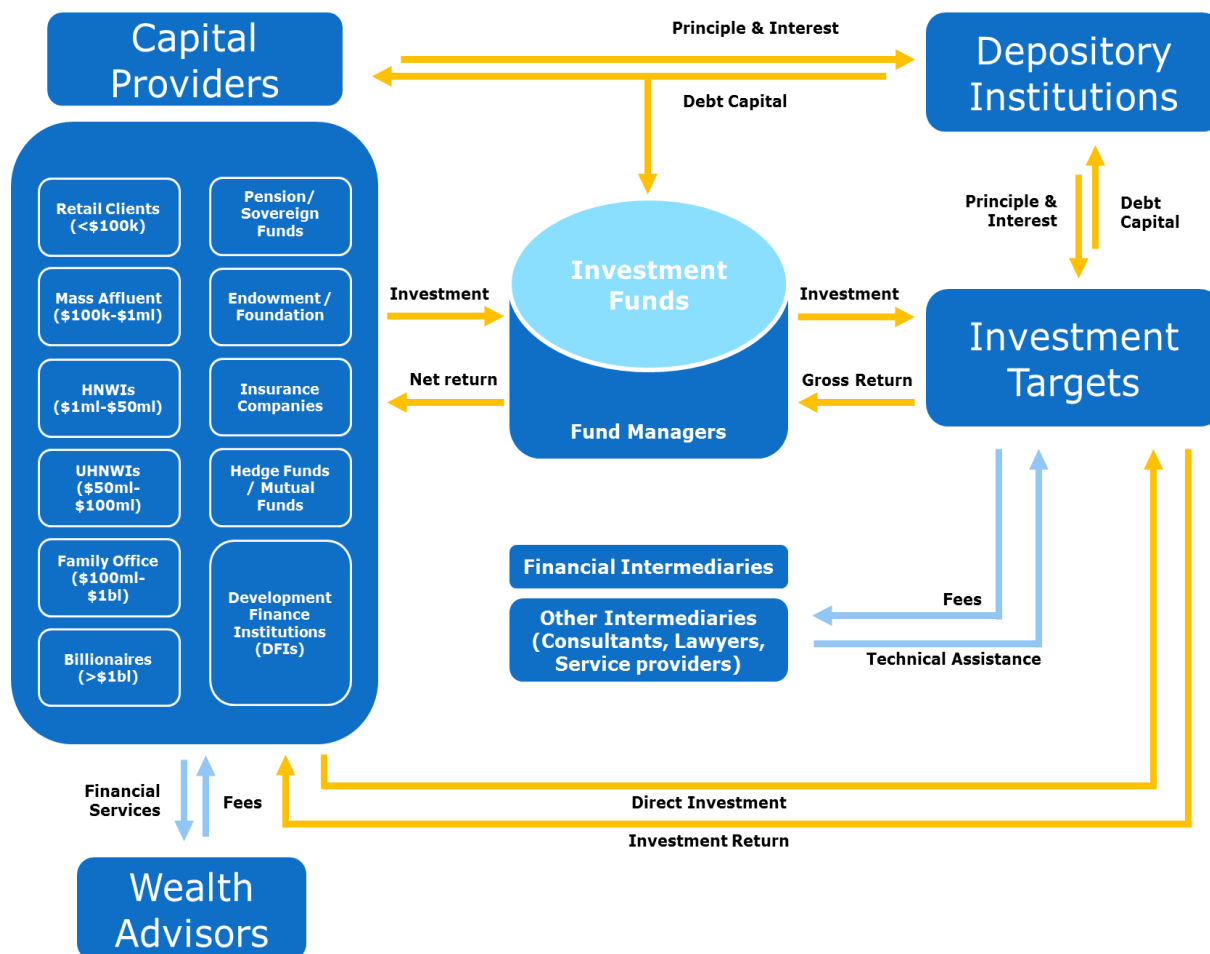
Capital Providers

Principle & Interest

Debt Capital

Depository Institutions

Retail Clients (<$100k)

Pension/ Sovereign Funds

Mass Affluent ($100k-$1ml)

Endowment / Foundation

HNWIs ($1ml-$50ml)

Insurance Companies

UHNWIs ($50ml-$100ml)

Hedge Funds / Mutual Funds

Family Office ($100ml-$1bl)

Development Finance Institutions (DFIs)

Billionaires (>$1bl)

Principle & Interest

Debt Capital

Investment

Investment Funds

Investment

Investment Targets

Net return

Gross Return

Fund Managers

Financial Intermediaries

Other Intermediaries (Consultants, Lawyers, Service providers)

Fees

Technical Assistance

Financial Services

Fees

Direct Investment

Investment Return

Wealth Advisors